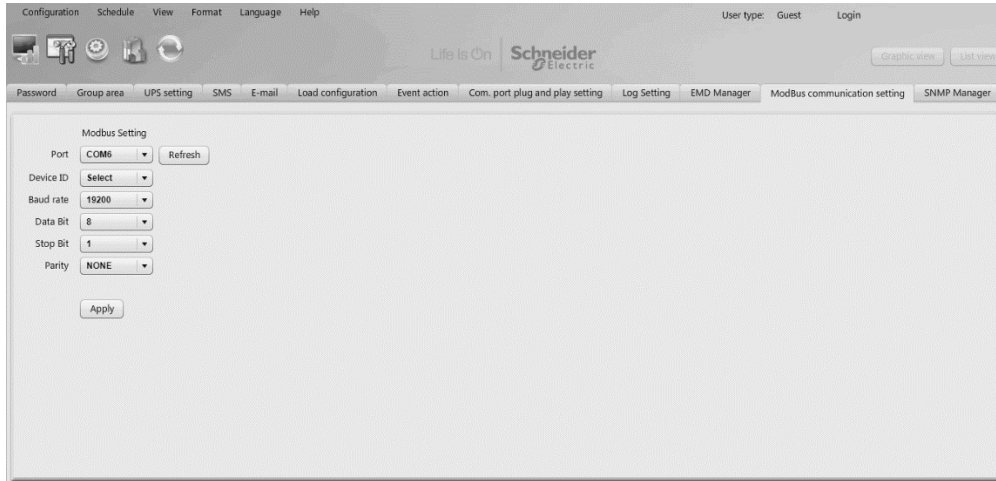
Configuration Schedule View Format Language Help

User type: Guest Login

Life is On Schneider Electric

Graphic view List view

Password Group area UPS setting SMS E-mail Load configuration Event action Com. port plug and play setting Log Setting EMD Manager ModBus communication setting SNMP Manager

Modbus Setting

Port COM6 Refresh

Device ID Select

Baud rate 19200

Data Bit 8

Stop Bit 1

Parity NONE

Apply